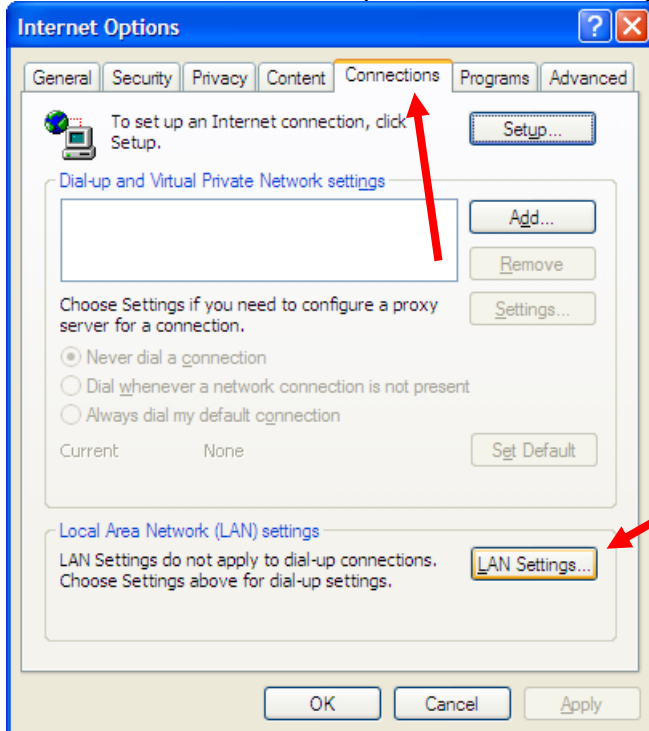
Internet Options

General | Security | Privacy | Content | Connections | Programs | Advanced

To set up an Internet connection, click Setup.

Setup...

Dial-up and Virtual Private Network settings

Add...

Remove

Choose Settings if you need to configure a proxy server for a connection.

Settings...

Never dial a connection

Dial whenever a network connection is not present

Always dial my default connection

Current None

Set Default

Local Area Network (LAN) settings

LAN Settings do not apply to dial-up connections. Choose Settings above for dial-up settings.

LAN Settings...

OK Cancel Apply